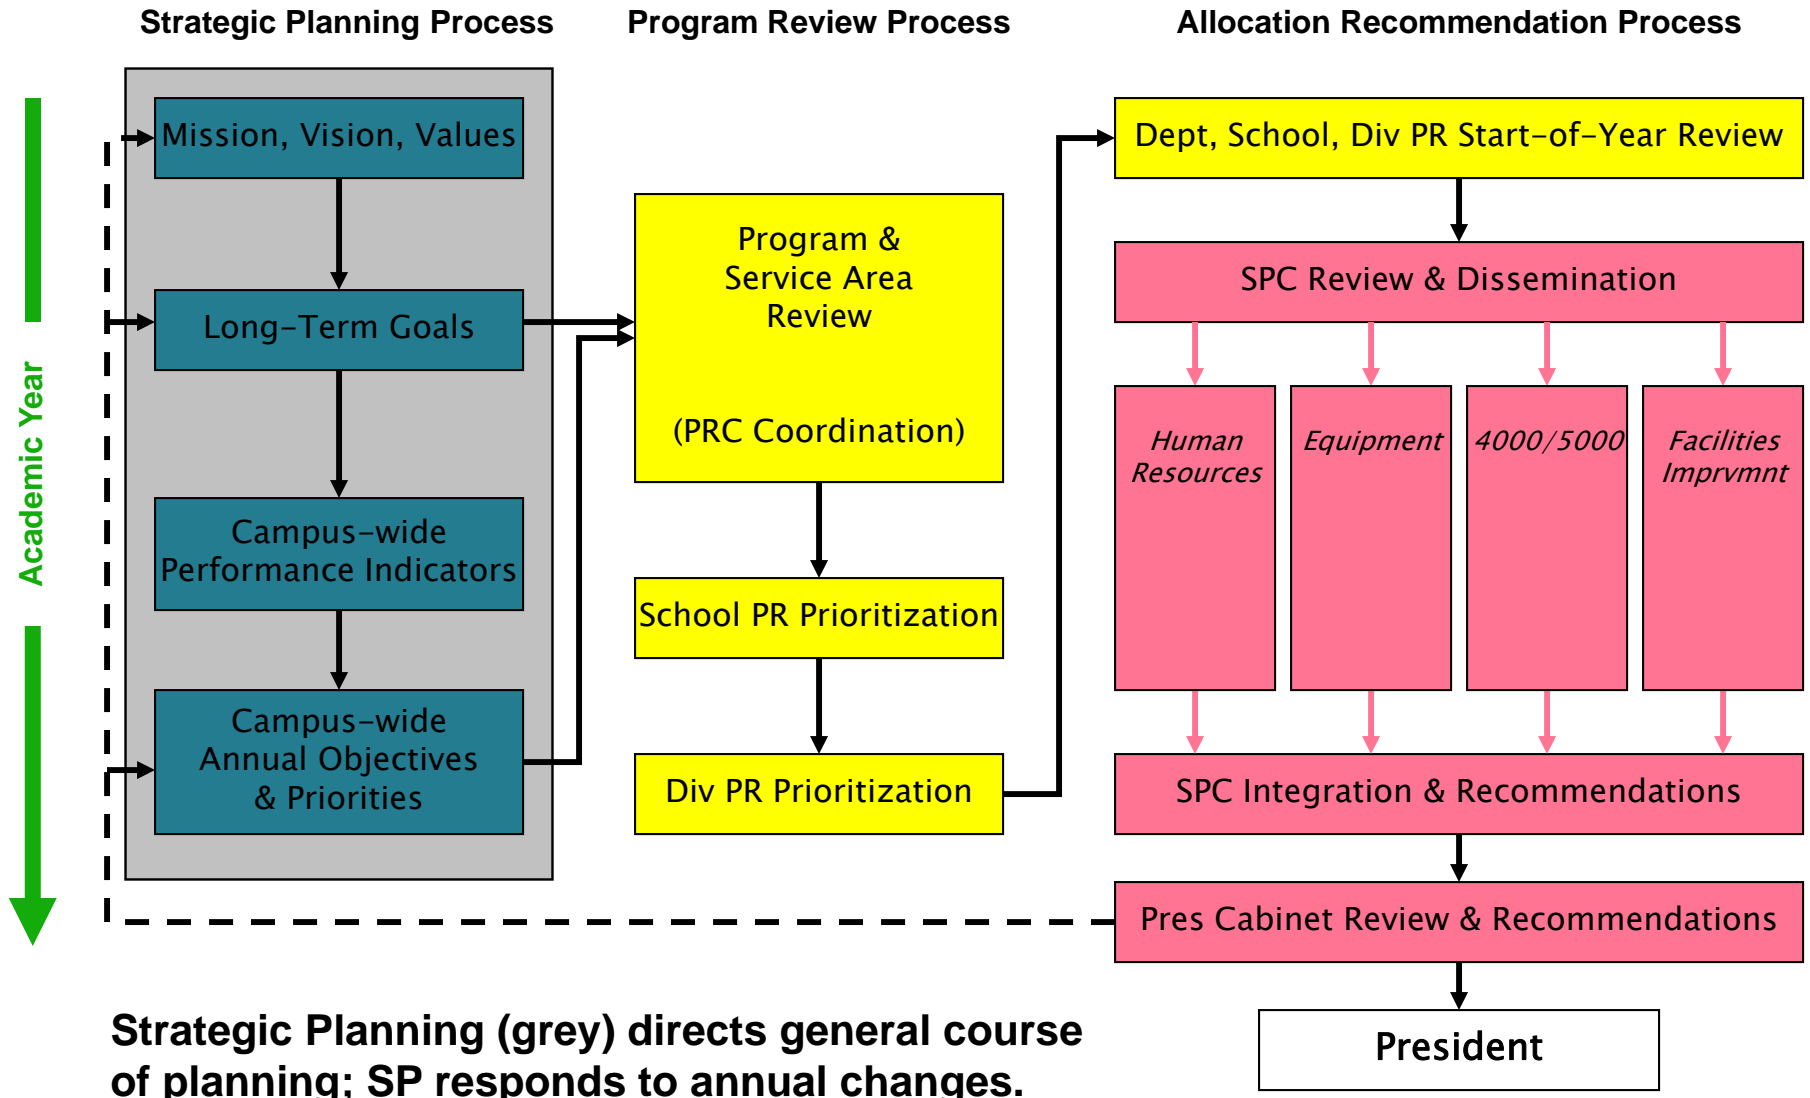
Strategic Planning Process

Program Review Process

Allocation Recommendation Process

Academic Year

Mission, Vision, Values

Long-Term Goals

Campus-wide Performance Indicators

Campus-wide Annual Objectives & Priorities

Program & Service Area Review

(PRC Coordination)

School PR Prioritization

Div PR Prioritization

Dept, School, Div PR Start-of-Year Review

SPC Review & Dissemination

Human Resources

Equipment

4000/5000

Facilities Imprvmnt

SPC Integration & Recommendations

Pres Cabinet Review & Recommendations

President

Strategic Planning (grey) directs general course of planning; SP responds to annual changes.